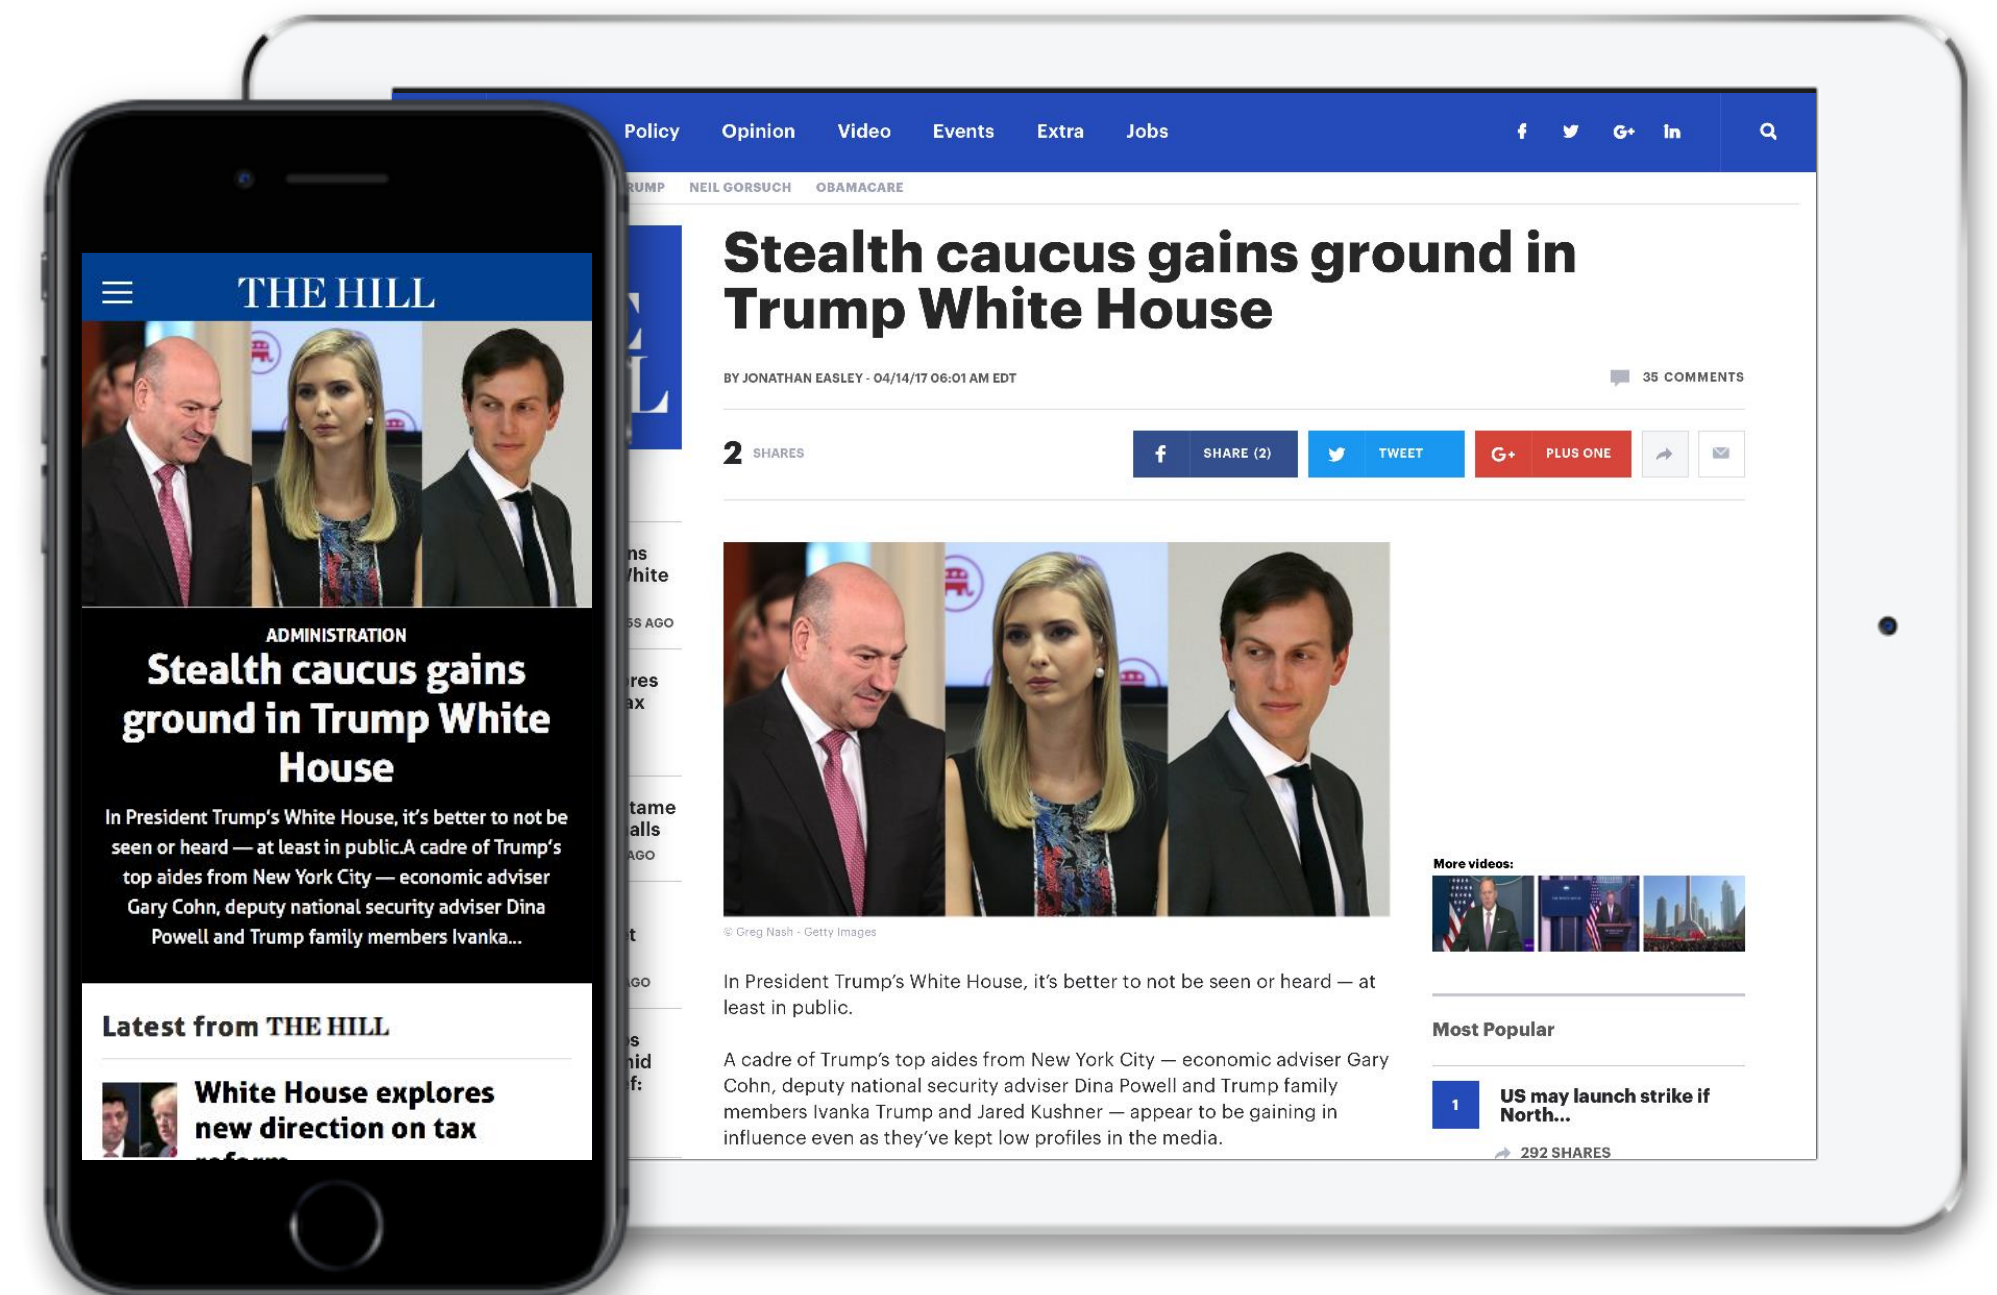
THE HILL

ADMINISTRATION

Stealth caucus gains ground in Trump White House

In President Trump's White House, it's better to not be seen or heard — at least in public.A cadre of Trump's top aides from New York City — economic adviser Gary Cohn, deputy national security adviser Dina Powell and Trump family members Ivanka...

Latest from THE HILL

White House explores new direction on tax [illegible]

Policy Opinion Video Events Extra Jobs

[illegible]RUMP NEIL GORSUCH OBAMACARE

Stealth caucus gains ground in Trump White House

BY JONATHAN EASLEY - 04/14/17 06:01 AM EDT

35 COMMENTS

2 SHARES

SHARE (2) TWEET PLUS ONE

© Greg Nash - Getty Images

In President Trump's White House, it's better to not be seen or heard — at least in public.

A cadre of Trump's top aides from New York City — economic adviser Gary Cohn, deputy national security adviser Dina Powell and Trump family members Ivanka Trump and Jared Kushner — appear to be gaining in influence even as they've kept low profiles in the media.

More videos:

Most Popular

1 US may launch strike if North...

292 SHARES

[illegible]ns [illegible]hite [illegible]S AGO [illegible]res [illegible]ax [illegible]tame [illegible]alls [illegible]AGO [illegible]t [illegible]GO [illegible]s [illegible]nid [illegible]f: